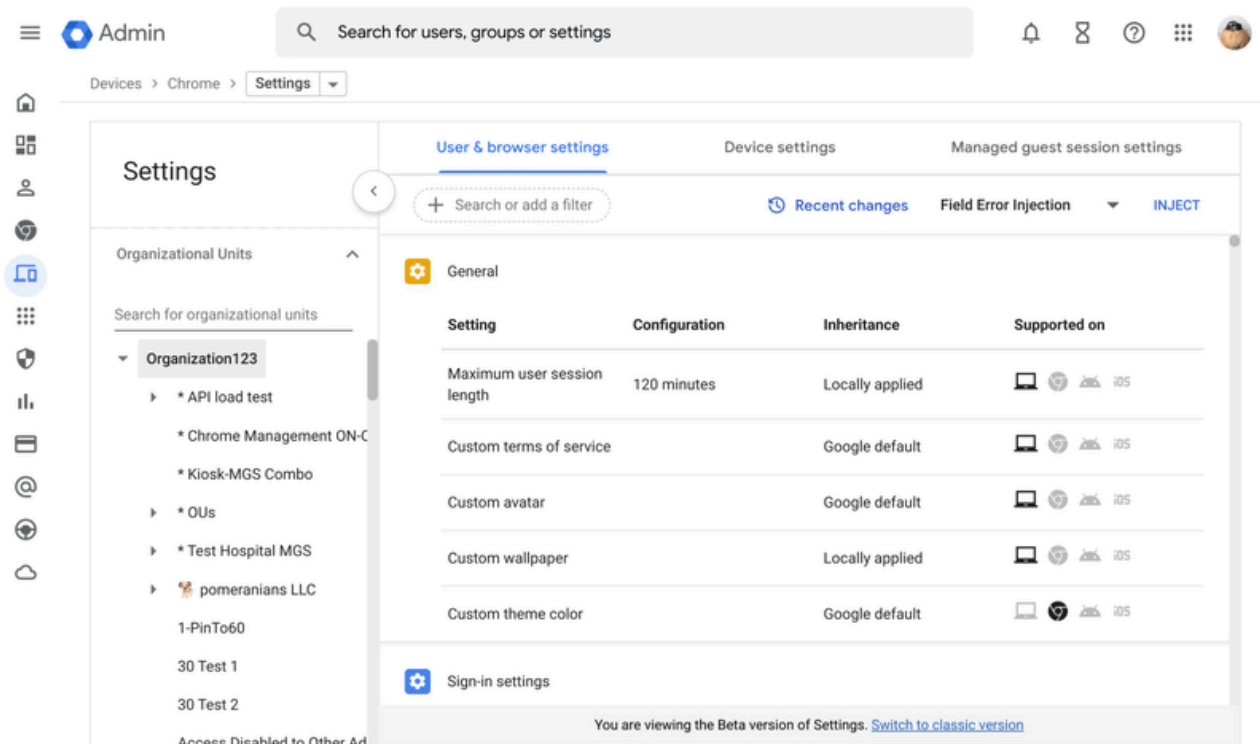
Admin

Search for users, groups or settings

Devices > Chrome > Settings

Settings

Organizational Units

Search for organizational units

Organization123

* API load test

* Chrome Management ON-C

* Kiosk-MGS Combo

* OUs

* Test Hospital MGS

pomeranians LLC

1-PinTo60

30 Test 1

30 Test 2

Access Disabled to Other Ad

User & browser settings

Device settings

Managed guest session settings

Search or add a filter

Recent changes

Field Error Injection

INJECT

General

| Setting | Configuration | Inheritance | Supported on |
|---|---|---|---|
| Maximum user session length | 120 minutes | Locally applied | iOS |
| Custom terms of service | | Google default | iOS |
| Custom avatar | | Google default | iOS |
| Custom wallpaper | | Locally applied | iOS |
| Custom theme color | | Google default | iOS |

Sign-in settings

You are viewing the Beta version of Settings. Switch to classic version